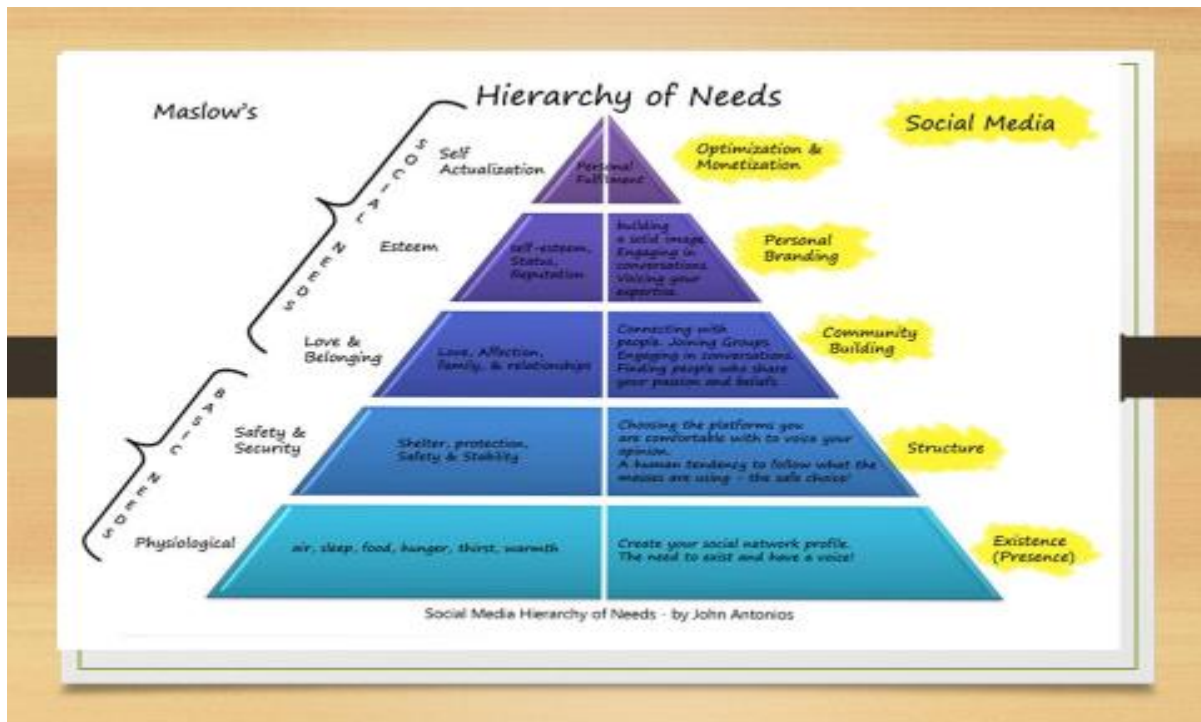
Maslow's

Hierarchy of Needs

Social Media

SOCIAL NEEDS

BASIC NEEDS

Self Actualization

Personal Fulfilment

Optimization & Monetization

Esteem

Self-esteem, Status, Reputation

Building a solid image. Engaging in conversations. Voicing your expertise

Personal Branding

Love & Belonging

Love, Affection, family, & relationships

Connecting with people. Joining Groups. Engaging in conversations. Finding people who share your passion and beliefs

Community Building

Safety & Security

Shelter, protection, Safety & Stability

Choosing the platforms you are comfortable with to voice your opinion. A human tendency to follow what the masses are using - the safe choice!

Structure

Physiological

air, sleep, food, hunger, thirst, warmth

Create your social network profile. The need to exist and have a voice!

Existence (Presence)

Social Media Hierarchy of Needs - by John Antonios